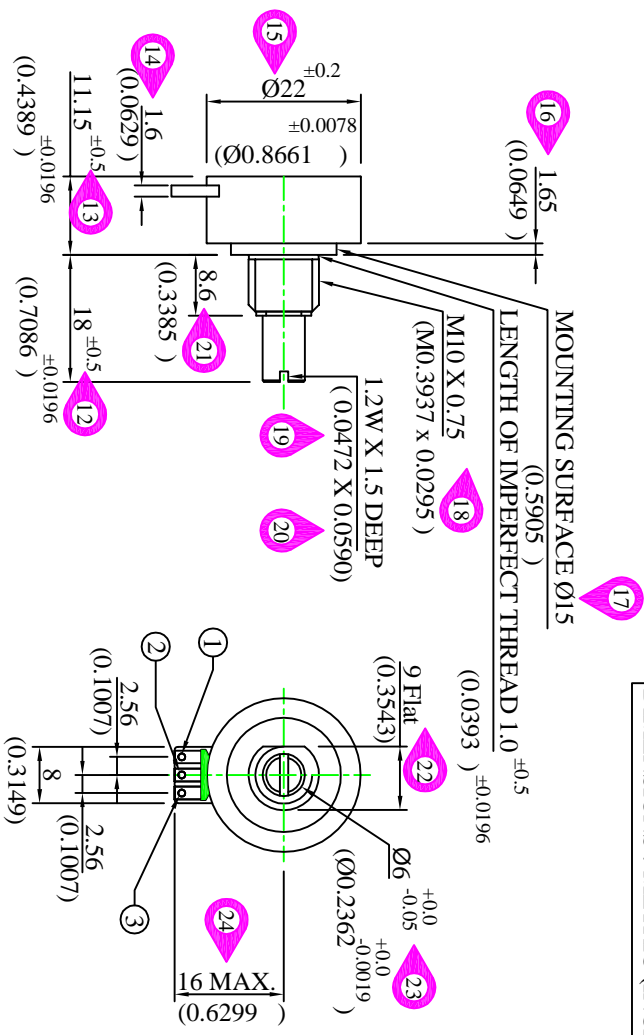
15
Ø22$^{\pm0.2}$
$\pm0.0078$
(Ø0.8661 )
14
(0.0629)
1.6
(0.4389 )
11.15$^{\pm0.5}$
$\pm0.0196$
13
16
(0.0649 )
1.65
8.6
(0.3385 )
21
18$^{\pm0.5}$
(0.7086 )
$\pm0.0196$
12
MOUNTING SURFACE Ø15
(0.5905 )
LENGTH OF IMPERFECT THREAD 1.0$^{\pm0.5}$
(0.0393 )$^{\pm0.0196}$
M10 X 0.75
(M0.3937 x 0.0295 )
18
1.2W X 1.5 DEEP
( 0.0472 X 0.0590)
19
20
17
9 Flat
(0.3543)
22
Ø6$^{+0.0}_{-0.05}$
(Ø0.2362$^{+0.0}_{-0.0019}$ )
23
1
2
3
2.56
(0.1007)
8
(0.3149)
2.56
(0.1007)
24
16 MAX.
(0.6299 )